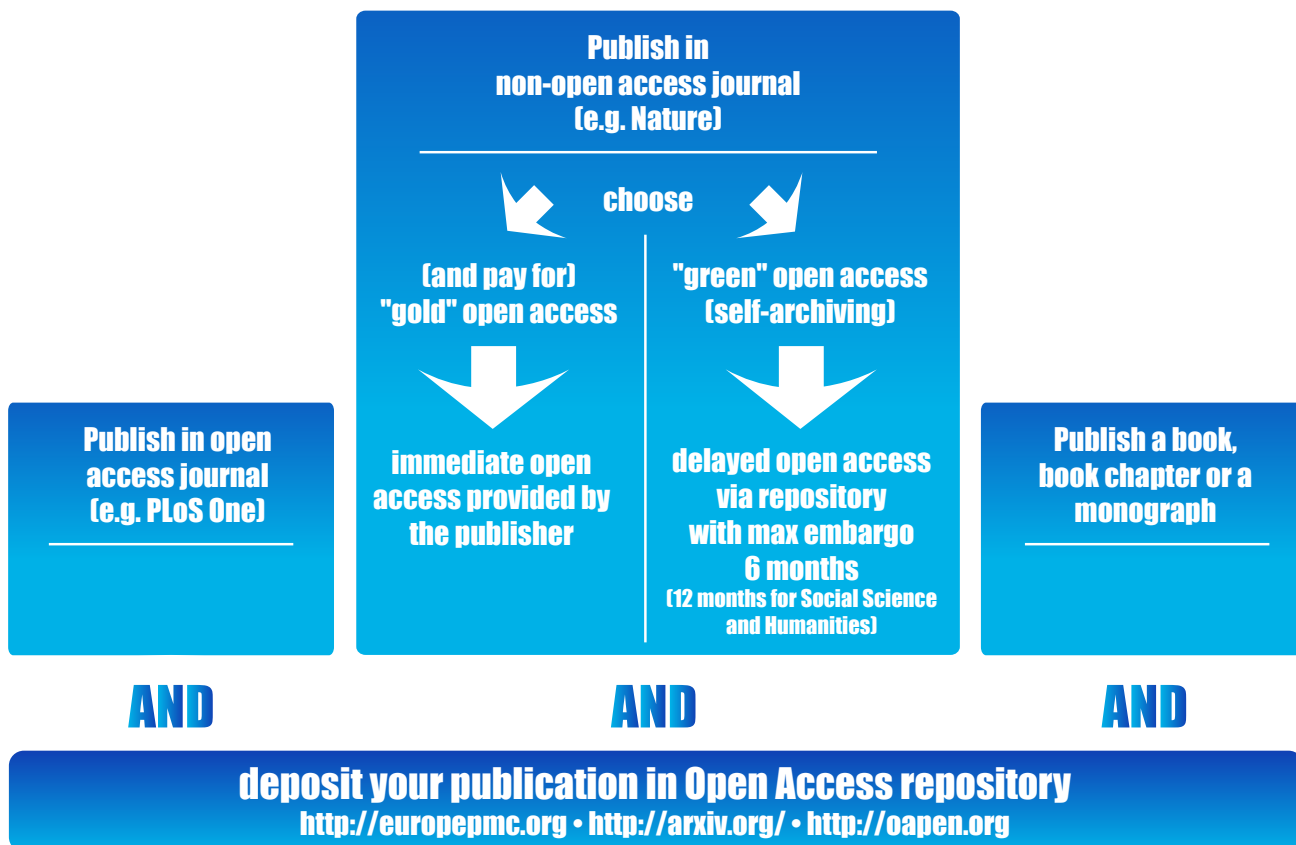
Publish in non-open access journal (e.g. Nature)

choose

(and pay for) "gold" open access

immediate open access provided by the publisher

"green" open access (self-archiving)

delayed open access via repository with max embargo 6 months (12 months for Social Science and Humanities)

Publish in open access journal (e.g. PLoS One)

Publish a book, book chapter or a monograph

AND

AND

AND

deposit your publication in Open Access repository
http://europepmc.org • http://arxiv.org/ • http://oapen.org